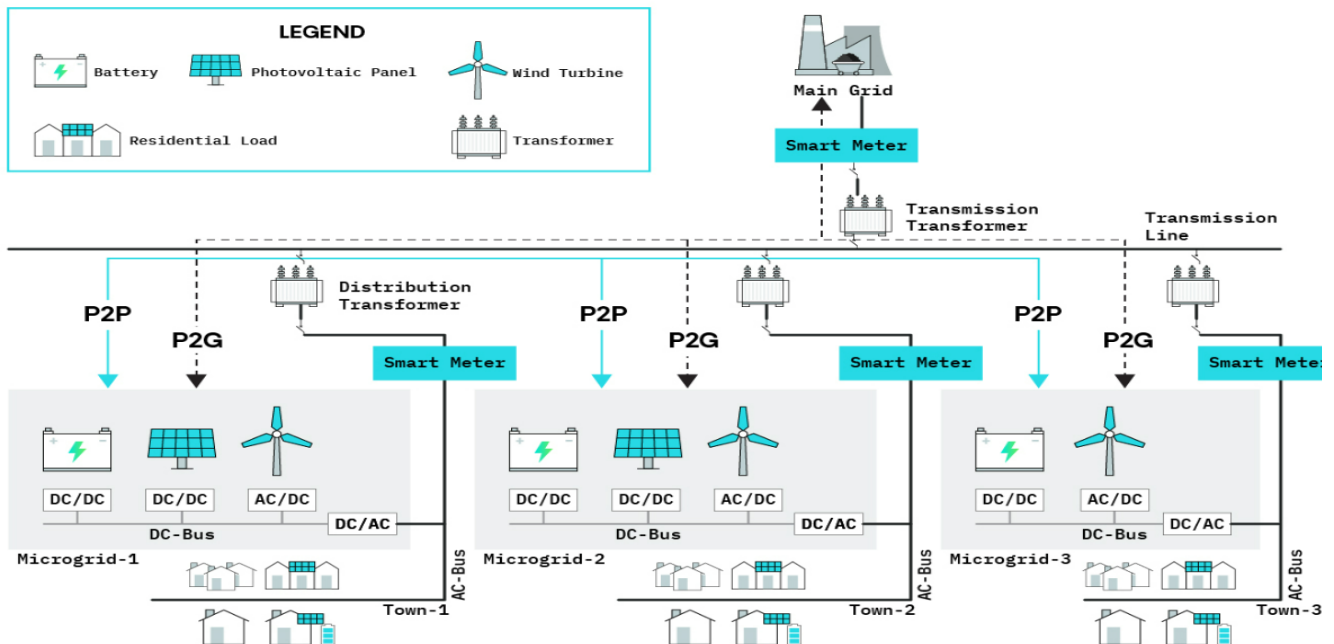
LEGEND
Battery
Photovoltaic Panel
Wind Turbine
Residential Load
Transformer

Main Grid
Smart Meter
Transmission Transformer
Transmission Line

P2P
P2G
Distribution Transformer
Smart Meter
DC/DC
DC/DC
AC/DC
DC-Bus
DC/AC
Microgrid-1
AC-Bus
Town-1

P2P
P2G
Smart Meter
DC/DC
DC/DC
AC/DC
DC-Bus
DC/AC
Microgrid-2
AC-Bus
Town-2

P2P
P2G
Smart Mete
DC/DC
AC/DC
DC-Bus
DC/AC
Microgrid-3
AC-Bus
Town-3